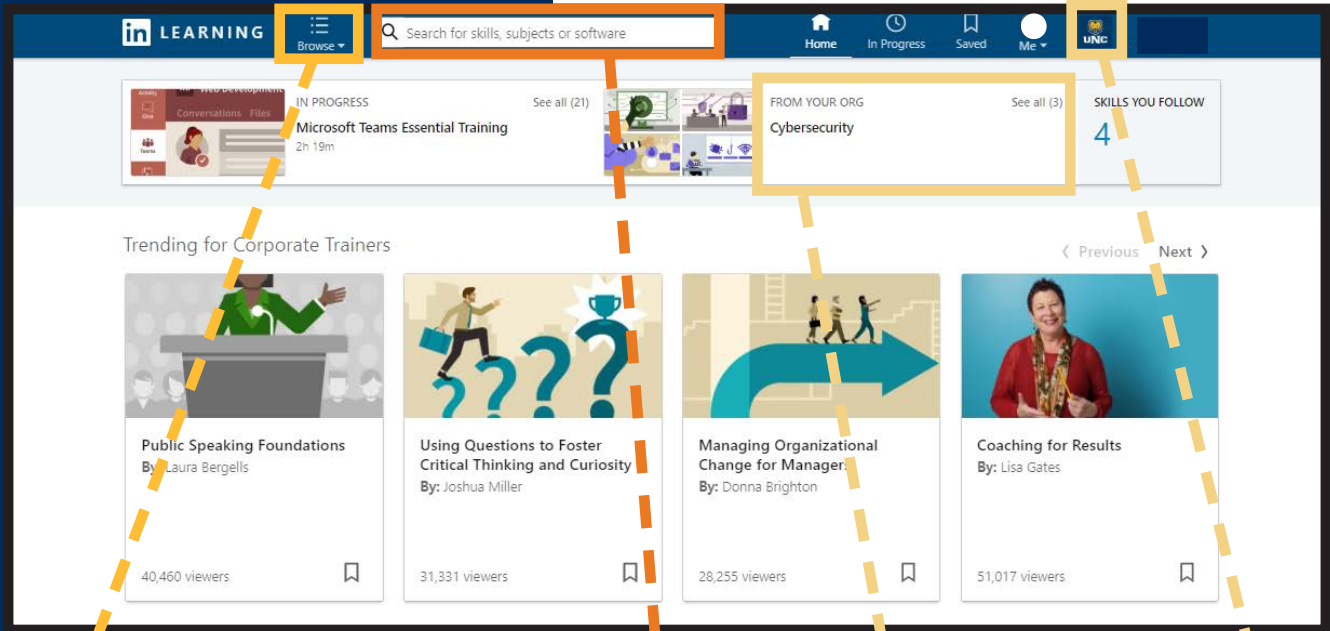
in LEARNING

Browse

Search for skills, subjects or software

Home In Progress Saved Me

UNC

Activity Chat Teams Web Development Conversations Files

IN PROGRESS See all (21)
Microsoft Teams Essential Training
2h 19m

FROM YOUR ORG See all (3)
Cybersecurity

SKILLS YOU FOLLOW
4

Trending for Corporate Trainers

Previous Next

Public Speaking Foundations
By: Laura Bergells
40,460 viewers

Using Questions to Foster Critical Thinking and Curiosity
By: Joshua Miller
31,331 viewers

Managing Organizational Change for Managers
By: Donna Brighton
28,255 viewers

Coaching for Results
By: Lisa Gates
51,017 viewers